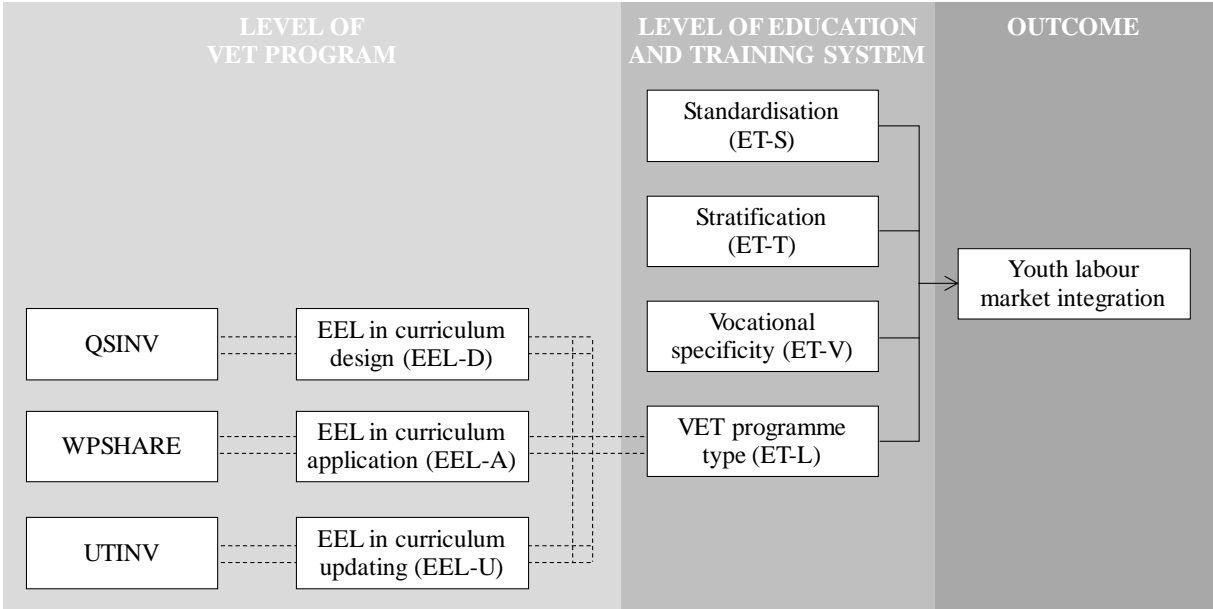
LEVEL OF VET PROGRAM

LEVEL OF EDUCATION AND TRAINING SYSTEM

OUTCOME

Standardisation (ET-S)

Stratification (ET-T)

Vocational specificity (ET-V)

VET programme type (ET-L)

Youth labour market integration

QSINV

EEL in curriculum design (EEL-D)

WPSHARE

EEL in curriculum application (EEL-A)

UTINV

EEL in curriculum updating (EEL-U)